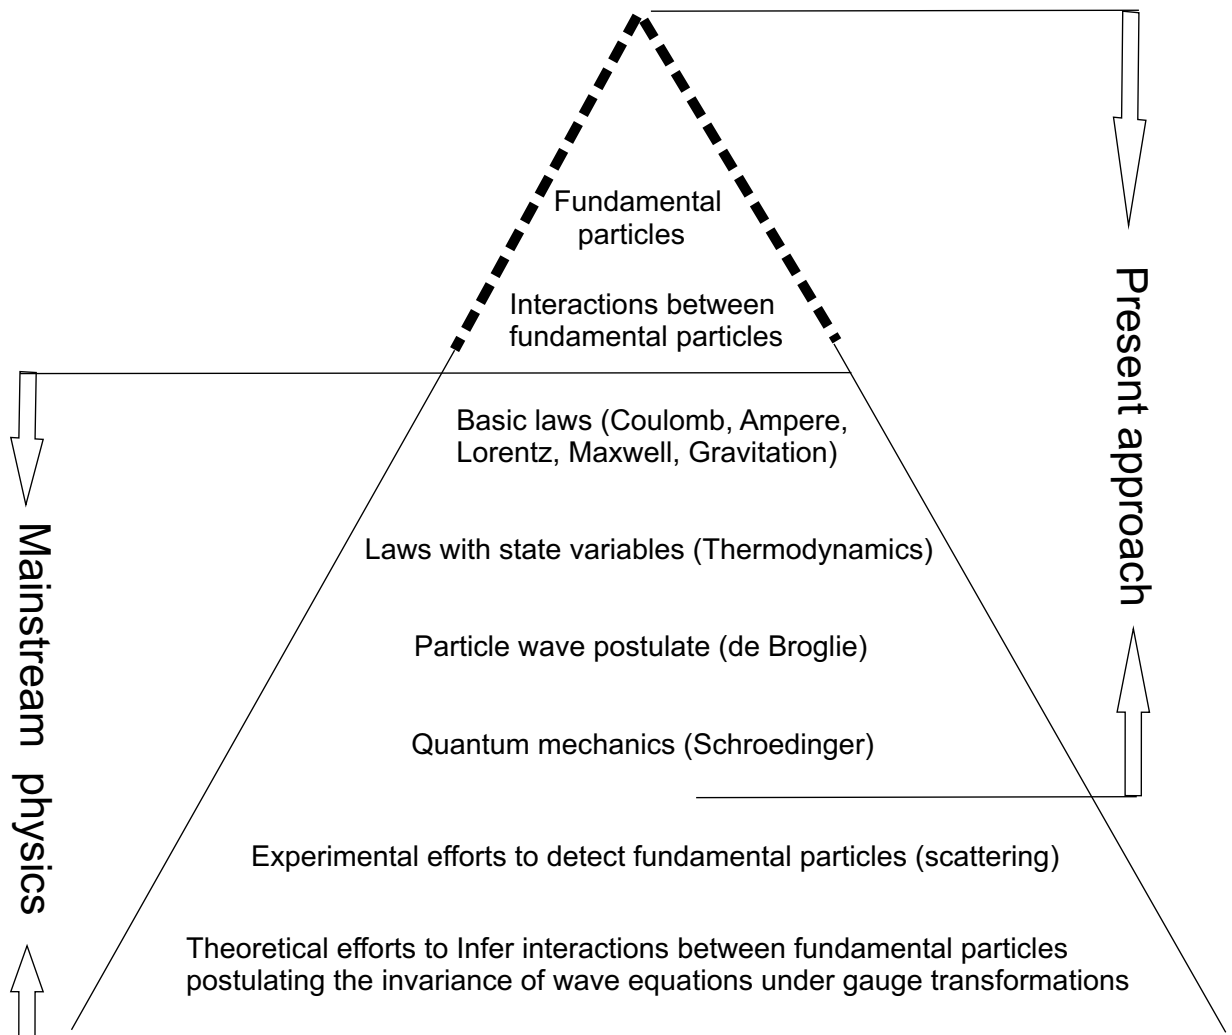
Fundamental particles

Interactions between fundamental particles

Basic laws (Coulomb, Ampere, Lorentz, Maxwell, Gravitation)

Laws with state variables (Thermodynamics)

Particle wave postulate (de Broglie)

Quantum mechanics (Schroedinger)

Experimental efforts to detect fundamental particles (scattering)

Theoretical efforts to Infer interactions between fundamental particles postulating the invariance of wave equations under gauge transformations

Present approach

Mainstream physics